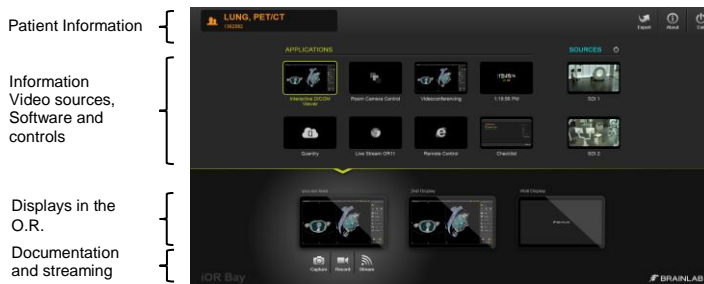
Patient Information

Information Video sources, Software and controls

Displays in the O.R.

Documentation and streaming

LUNG, PET/CT
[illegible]

Export About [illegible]

APPLICATIONS

SOURCES

Interactive DICOM Viewer

Room Camera Control

Videoconferencing

1:19:56 PM

SDI 1

Quentry

Live Stream OR11

Remote Control

Checklist

SDI 2

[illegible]

2nd Display

Wall Display

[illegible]

iOR Bay

Capture Record Stream

BRAINLAB